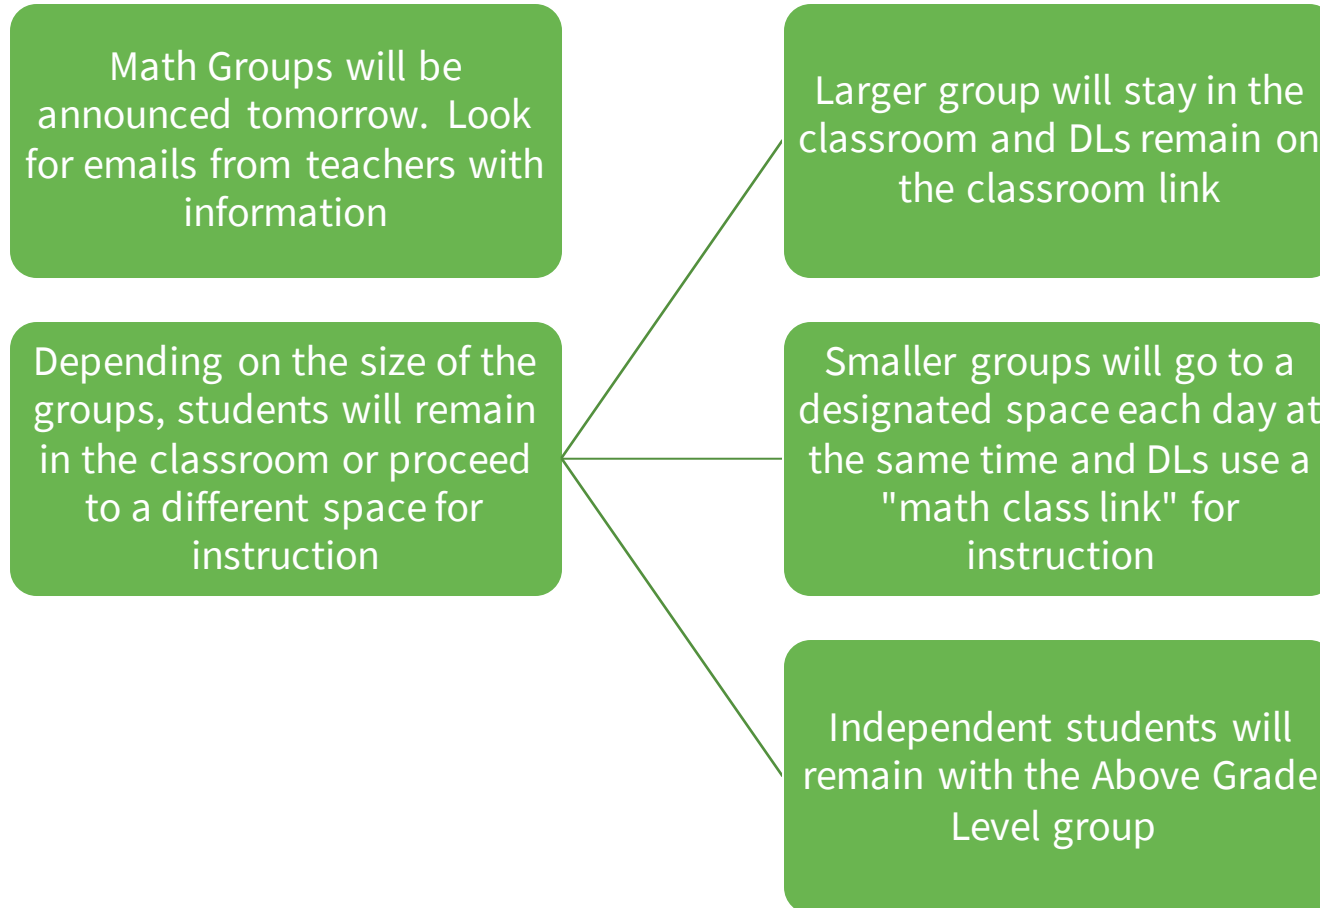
Math Groups will be announced tomorrow. Look for emails from teachers with information

Depending on the size of the groups, students will remain in the classroom or proceed to a different space for instruction

Larger group will stay in the classroom and DLs remain on the classroom link

Smaller groups will go to a designated space each day at the same time and DLs use a "math class link" for instruction

Independent students will remain with the Above Grade Level group